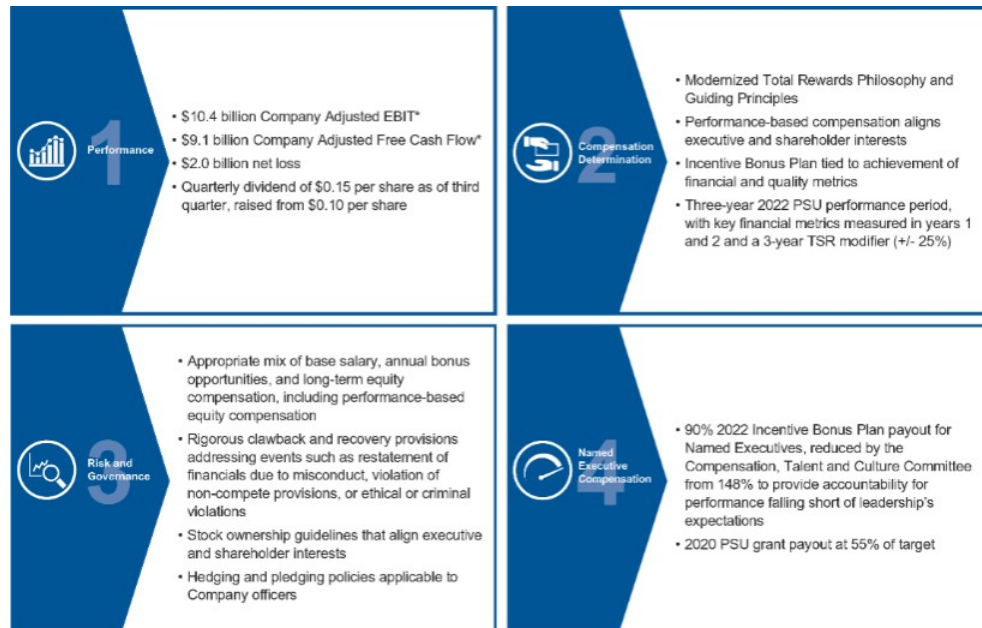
1
Performance

• $10.4 billion Company Adjusted EBIT*
• $9.1 billion Company Adjusted Free Cash Flow*
• $2.0 billion net loss
• Quarterly dividend of $0.15 per share as of third quarter, raised from $0.10 per share

2
Compensation Determination

• Modernized Total Rewards Philosophy and Guiding Principles
• Performance-based compensation aligns executive and shareholder interests
• Incentive Bonus Plan tied to achievement of financial and quality metrics
• Three-year 2022 PSU performance period, with key financial metrics measured in years 1 and 2 and a 3-year TSR modifier (+/- 25%)

3
Risk and Governance

• Appropriate mix of base salary, annual bonus opportunities, and long-term equity compensation, including performance-based equity compensation
• Rigorous clawback and recovery provisions addressing events such as restatement of financials due to misconduct, violation of non-compete provisions, or ethical or criminal violations
• Stock ownership guidelines that align executive and shareholder interests
• Hedging and pledging policies applicable to Company officers

4
Named Executive Compensation

• 90% 2022 Incentive Bonus Plan payout for Named Executives, reduced by the Compensation, Talent and Culture Committee from 148% to provide accountability for performance falling short of leadership's expectations
• 2020 PSU grant payout at 55% of target